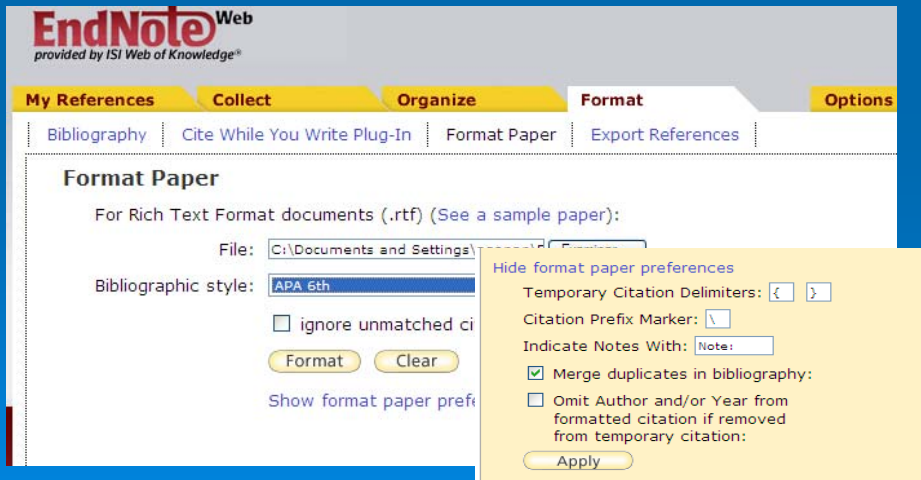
EndNote Web
provided by ISI Web of Knowledge®

My References | Collect | Organize | Format | Options

Bibliography | Cite While You Write Plug-In | Format Paper | Export References

Format Paper

For Rich Text Format documents (.rtf) (See a sample paper):

File: C:\Documents and Settings\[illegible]

Bibliographic style: APA 6th

ignore unmatched ci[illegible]

Format Clear

Show format paper pref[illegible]

Hide format paper preferences

Temporary Citation Delimiters: { }

Citation Prefix Marker: \

Indicate Notes With: Note:

Merge duplicates in bibliography:

Omit Author and/or Year from formatted citation if removed from temporary citation:

Apply